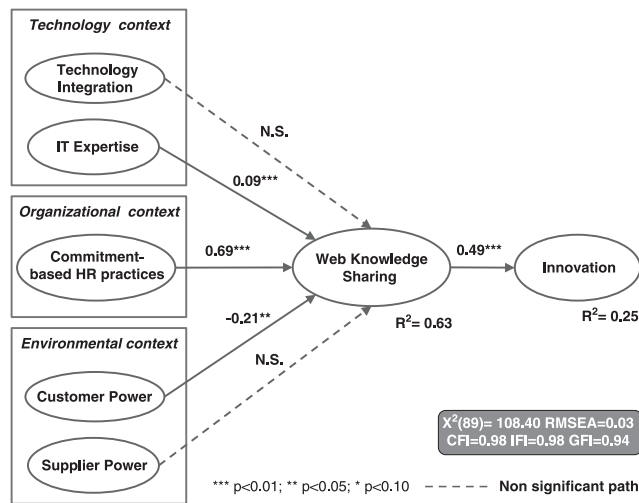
Technology context

Technology Integration

IT Expertise

Organizational context

Commitment-based HR practices

Environmental context

Customer Power

Supplier Power

N.S.

0.09***

0.69***

-0.21**

N.S.

Web Knowledge Sharing

$R^2$= 0.63

0.49***

Innovation

$R^2$= 0.25

$X^2$(89)= 108.40 RMSEA=0.03
CFI=0.98 IFI=0.98 GFI=0.94

*** p<0.01; ** p<0.05; * p<0.10 Non significant path